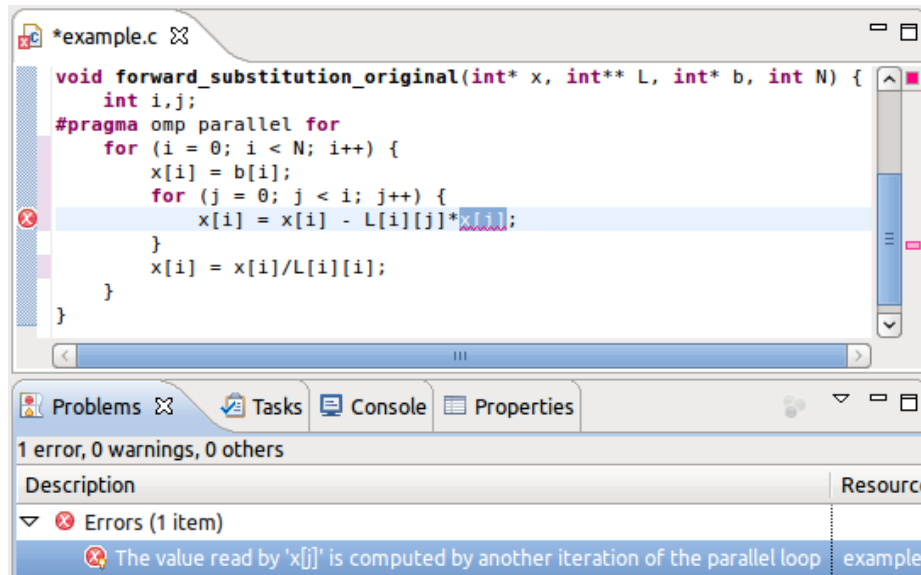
*example.c

void forward_substitution_original(int* x, int** L, int* b, int N) {
    int i,j;
#pragma omp parallel for
    for (i = 0; i < N; i++) {
        x[i] = b[i];
        for (j = 0; j < i; j++) {
            x[i] = x[i] - L[i][j]*x[j];
        }
        x[i] = x[i]/L[i][i];
    }
}

Problems | Tasks | Console | Properties

1 error, 0 warnings, 0 others

| Description | Resourc |
|---|---|
| Errors (1 item) | |
| The value read by 'x[j]' is computed by another iteration of the parallel loop | example |